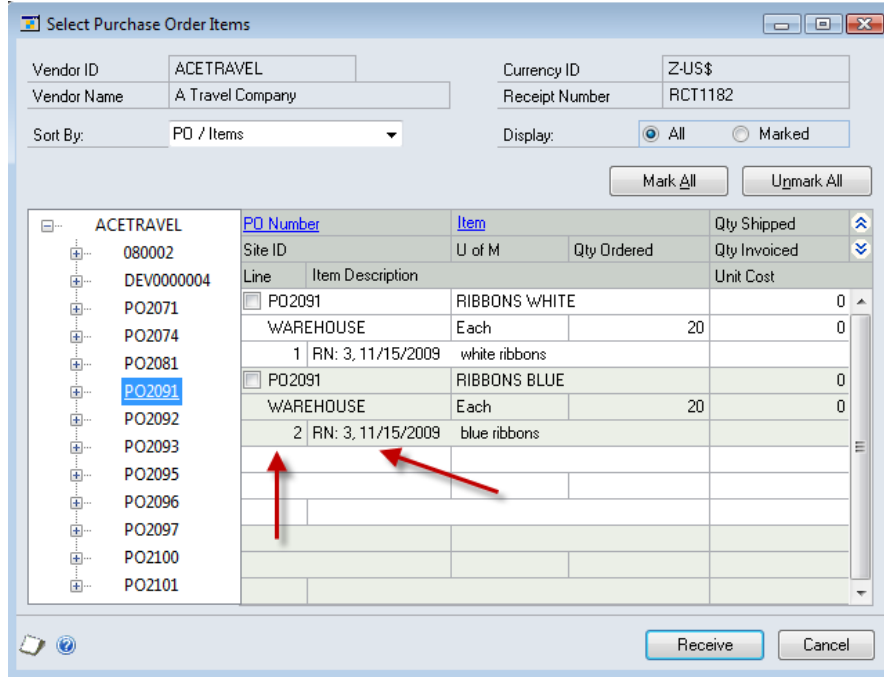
Select Purchase Order Items

Vendor ID ACETRAVEL
Vendor Name A Travel Company
Sort By: PO / Items
Currency ID Z-US$
Receipt Number RCT1182
Display: All Marked

Mark All Unmark All

ACETRAVEL
080002
DEV0000004
PO2071
PO2074
PO2081
PO2091
PO2092
PO2093
PO2095
PO2096
PO2097
PO2100
PO2101

| PO Number | | Item | | Qty Shipped |
|---|---|---|---|---|
| Site ID | | U of M | Qty Ordered | Qty Invoiced |
| Line | Item Description | | | Unit Cost |
| PO2091 | | RIBBONS WHITE | | 0 |
| WAREHOUSE | | Each | 20 | 0 |
| 1 | RN: 3, 11/15/2009 | white ribbons | | |
| PO2091 | | RIBBONS BLUE | | 0 |
| WAREHOUSE | | Each | 20 | 0 |
| 2 | RN: 3, 11/15/2009 | blue ribbons | | |

Receive Cancel